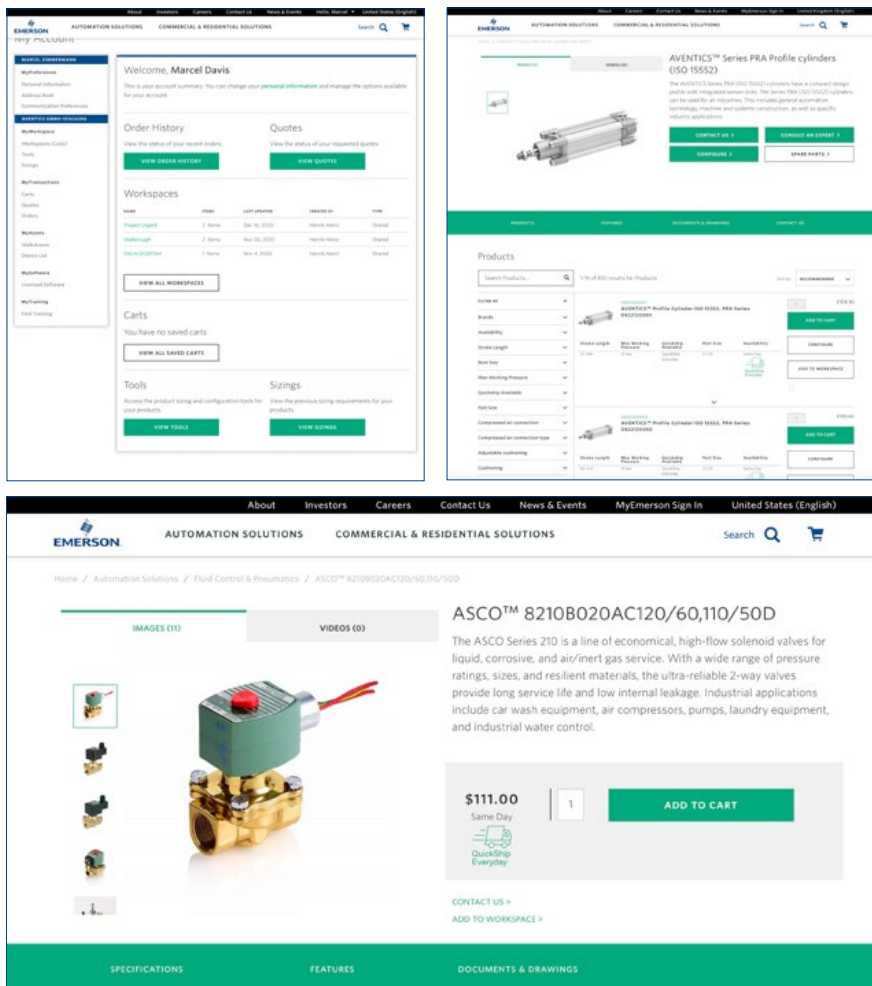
About Investors Careers Contact Us News & Events Hello, Marcel United States (English)

EMERSON AUTOMATION SOLUTIONS COMMERCIAL & RESIDENTIAL SOLUTIONS Search

My Account

MARCEL ZIMMERMANN
MyPreferences
Personal Information
Address Book
Communication Preferences
AVENTICS GMBH (SYSCON)
MyWorkspaces
Workspaces (Lists)
Tools
Sizings
MyTransactions
Carts
Quotes
Orders
MyAssets
Walkdowns
Device List
MySoftware
Licensed Software
MyTraining
Find Training

Welcome, Marcel Davis

This is your account summary. You can change your personal information and manage the options available for your account.

Order History
View the status of your recent orders.
VIEW ORDER HISTORY

Quotes
View the status of your requested quotes.
VIEW QUOTES

Workspaces

| NAME | ITEMS | LAST UPDATED | CREATED BY | TYPE |
|---|---|---|---|---|
| Project Urgent | 2 Items | Dec 14, 2020 | Henrik Heinz | Shared |
| Walkthrough | 2 Items | Nov 30, 2020 | Henrik Heinz | Shared |
| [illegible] | 1 Items | Nov 4, 2020 | Henrik Heinz | Shared |

VIEW ALL WORKSPACES

Carts
You have no saved carts
VIEW ALL SAVED CARTS

Tools
Access the product sizing and configuration tools for your products.
VIEW TOOLS

Sizings
View the previous sizing requirements for your products.
VIEW SIZINGS

About Careers Contact Us News & Events MyEmerson Sign In United Kingdom (English)

EMERSON AUTOMATION SOLUTIONS COMMERCIAL & RESIDENTIAL SOLUTIONS Search

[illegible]

IMAGES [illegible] VIDEOS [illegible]

AVENTICS™ Series PRA Profile cylinders (ISO 15552)

The AVENTICS Series PRA (ISO 15552) cylinders have a compact design profile with integrated sensor slots. The Series PRA (ISO 15552) cylinders can be used for all industries. This includes general automation technology, machine and systems construction, as well as specific industry applications.

CONTACT US > CONSULT AN EXPERT >
CONFIGURE > SPARE PARTS >

PRODUCTS FEATURES DOCUMENTS & DRAWINGS CONTACT US

Products

Search Products... 1-10 of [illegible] results for Products Sort by: RECOMMENDED

FILTER BY
Brands
Availability
Stroke Length
Bore Size
Max Working Pressure
Quickship Available
Port Size
Compressed air connection
Compressed air connection type
Adjustable cushioning
Cushioning

AVENTICS™ Profile Cylinder ISO 15552, PRA Series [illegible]
Stroke Length Max Working Pressure Quickship Available Port Size Availability
ADD TO CART
CONFIGURE
ADD TO WORKSPACE

AVENTICS™ Profile Cylinder ISO 15552, PRA Series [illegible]
ADD TO CART
CONFIGURE

About Investors Careers Contact Us News & Events MyEmerson Sign In United States (English)

EMERSON AUTOMATION SOLUTIONS COMMERCIAL & RESIDENTIAL SOLUTIONS Search

Home / Automation Solutions / Fluid Control & Pneumatics / ASCO™ 8210B020AC120/60,110/50D

IMAGES (11) VIDEOS (0)

ASCO™ 8210B020AC120/60,110/50D

The ASCO Series 210 is a line of economical, high-flow solenoid valves for liquid, corrosive, and air/inert gas service. With a wide range of pressure ratings, sizes, and resilient materials, the ultra-reliable 2-way valves provide long service life and low internal leakage. Industrial applications include car wash equipment, air compressors, pumps, laundry equipment, and industrial water control.

$111.00
Same Day
QuickShip Everyday

1

ADD TO CART

CONTACT US >
ADD TO WORKSPACE >

SPECIFICATIONS FEATURES DOCUMENTS & DRAWINGS